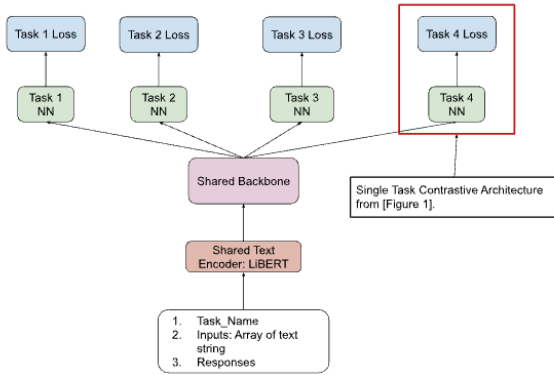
Task 1 Loss

Task 2 Loss

Task 3 Loss

Task 4 Loss

Task 1 NN

Task 2 NN

Task 3 NN

Task 4 NN

Single Task Contrastive Architecture from [Figure 1].

Shared Backbone

Shared Text Encoder: LiBERT

1. Task_Name
2. Inputs: Array of text string
3. Responses